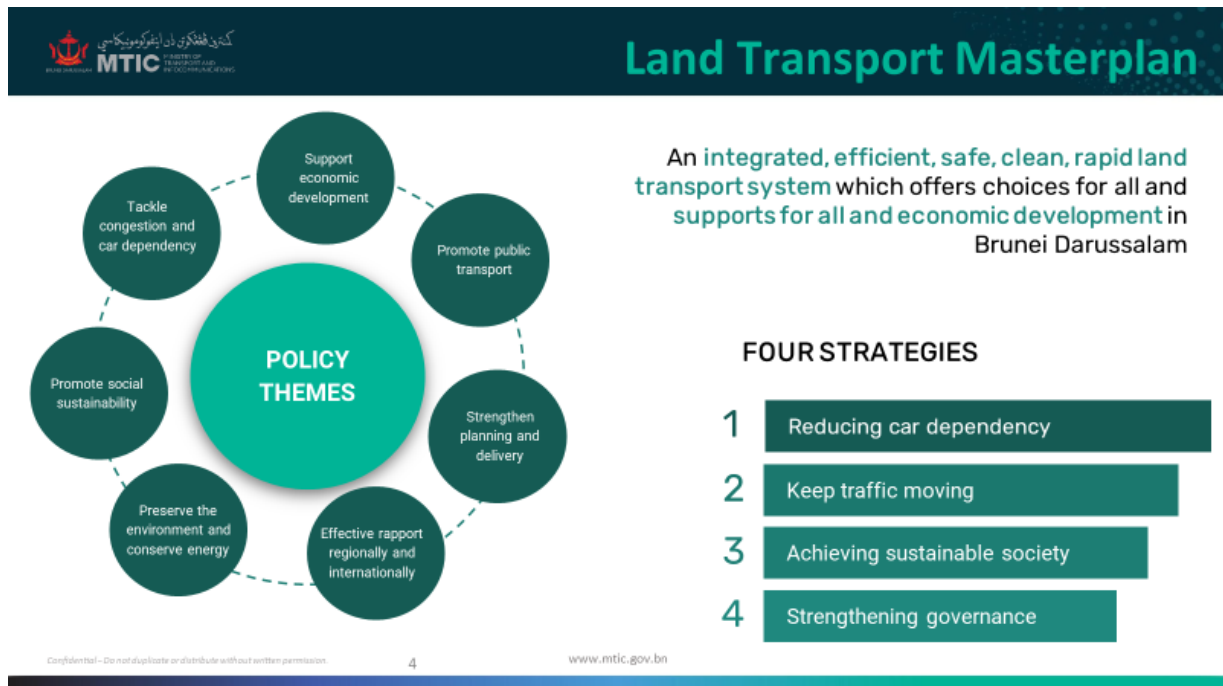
كمنترين ڤڠڠكوتن دان اينفوكومونيكاسي
BRUNEI DARUSSALAM
MTIC MINISTRY OF TRANSPORT AND INFOCOMMUNICATIONS

Land Transport Masterplan

Support economic development

Promote public transport

Strengthen planning and delivery

Effective rapport regionally and internationally

Preserve the environment and conserve energy

Promote social sustainability

Tackle congestion and car dependency

POLICY THEMES

An integrated, efficient, safe, clean, rapid land transport system which offers choices for all and supports for all and economic development in Brunei Darussalam

FOUR STRATEGIES

1 Reducing car dependency

2 Keep traffic moving

3 Achieving sustainable society

4 Strengthening governance

Confidential – Do not duplicate or distribute without written permission.

4

www.mtic.gov.bn